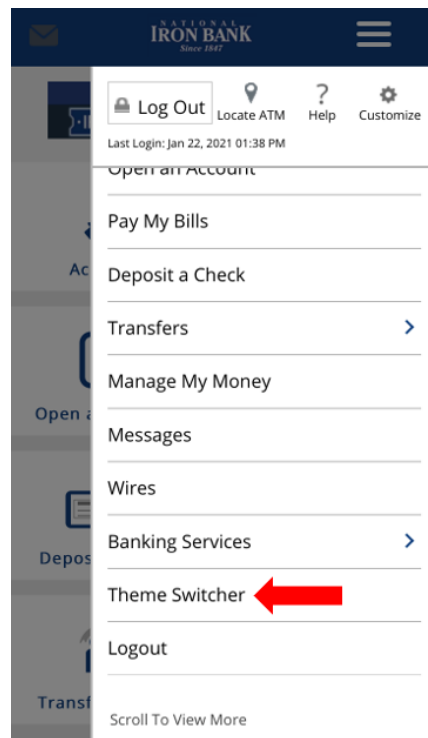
NATIONAL IRON BANK Since 1847

Log Out
Locate ATM
Help
Customize

Last Login: Jan 22, 2021 01:38 PM

Open an Account

Pay My Bills

Deposit a Check

Transfers

Manage My Money

Messages

Wires

Banking Services

Theme Switcher

Logout

Scroll To View More

Ac

Open a

Depos

Transf